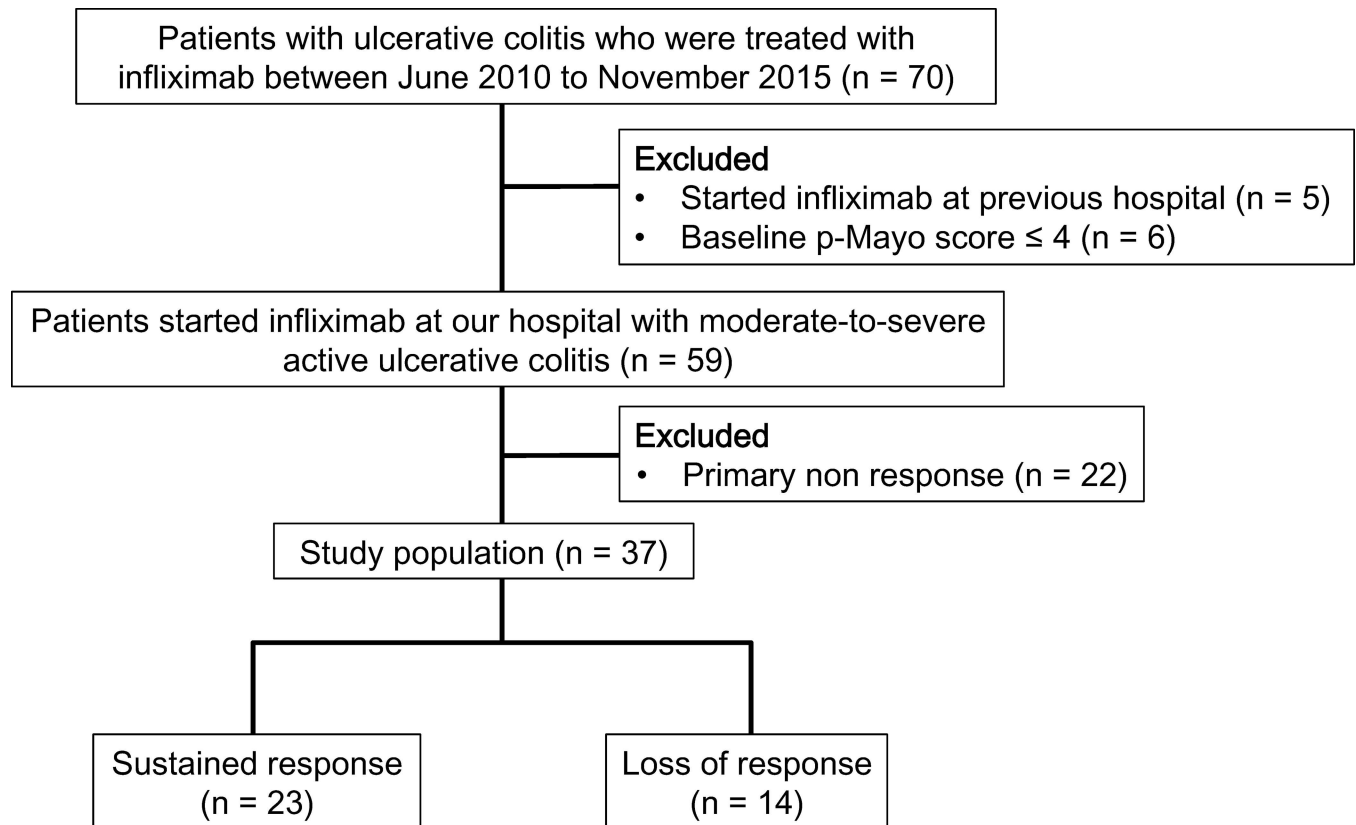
Patients with ulcerative colitis who were treated with infliximab between June 2010 to November 2015 (n = 70)

Excluded
• Started infliximab at previous hospital (n = 5)
• Baseline p-Mayo score ≤ 4 (n = 6)

Patients started infliximab at our hospital with moderate-to-severe active ulcerative colitis (n = 59)

Excluded
• Primary non response (n = 22)

Study population (n = 37)

Sustained response (n = 23)

Loss of response (n = 14)